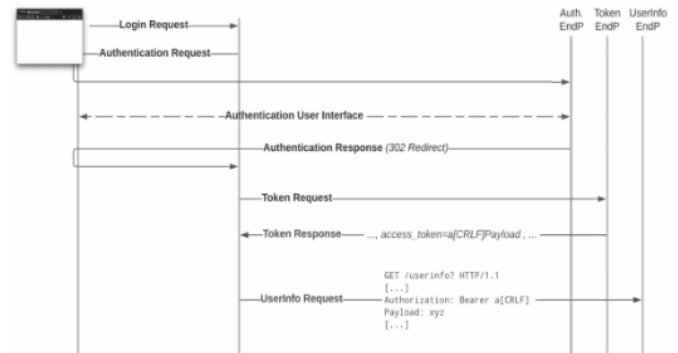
Auth. EndP

Token EndP

UserInfo EndP

Login Request

Authentication Request

Authentication User Interface

Authentication Response (302 Redirect)

Token Request

Token Response ..., access_token=a[CRLF]Payload , ...

UserInfo Request

GET /userinfo? HTTP/1.1
[...]
Authorization: Bearer a[CRLF]
Payload: xyz
[...]